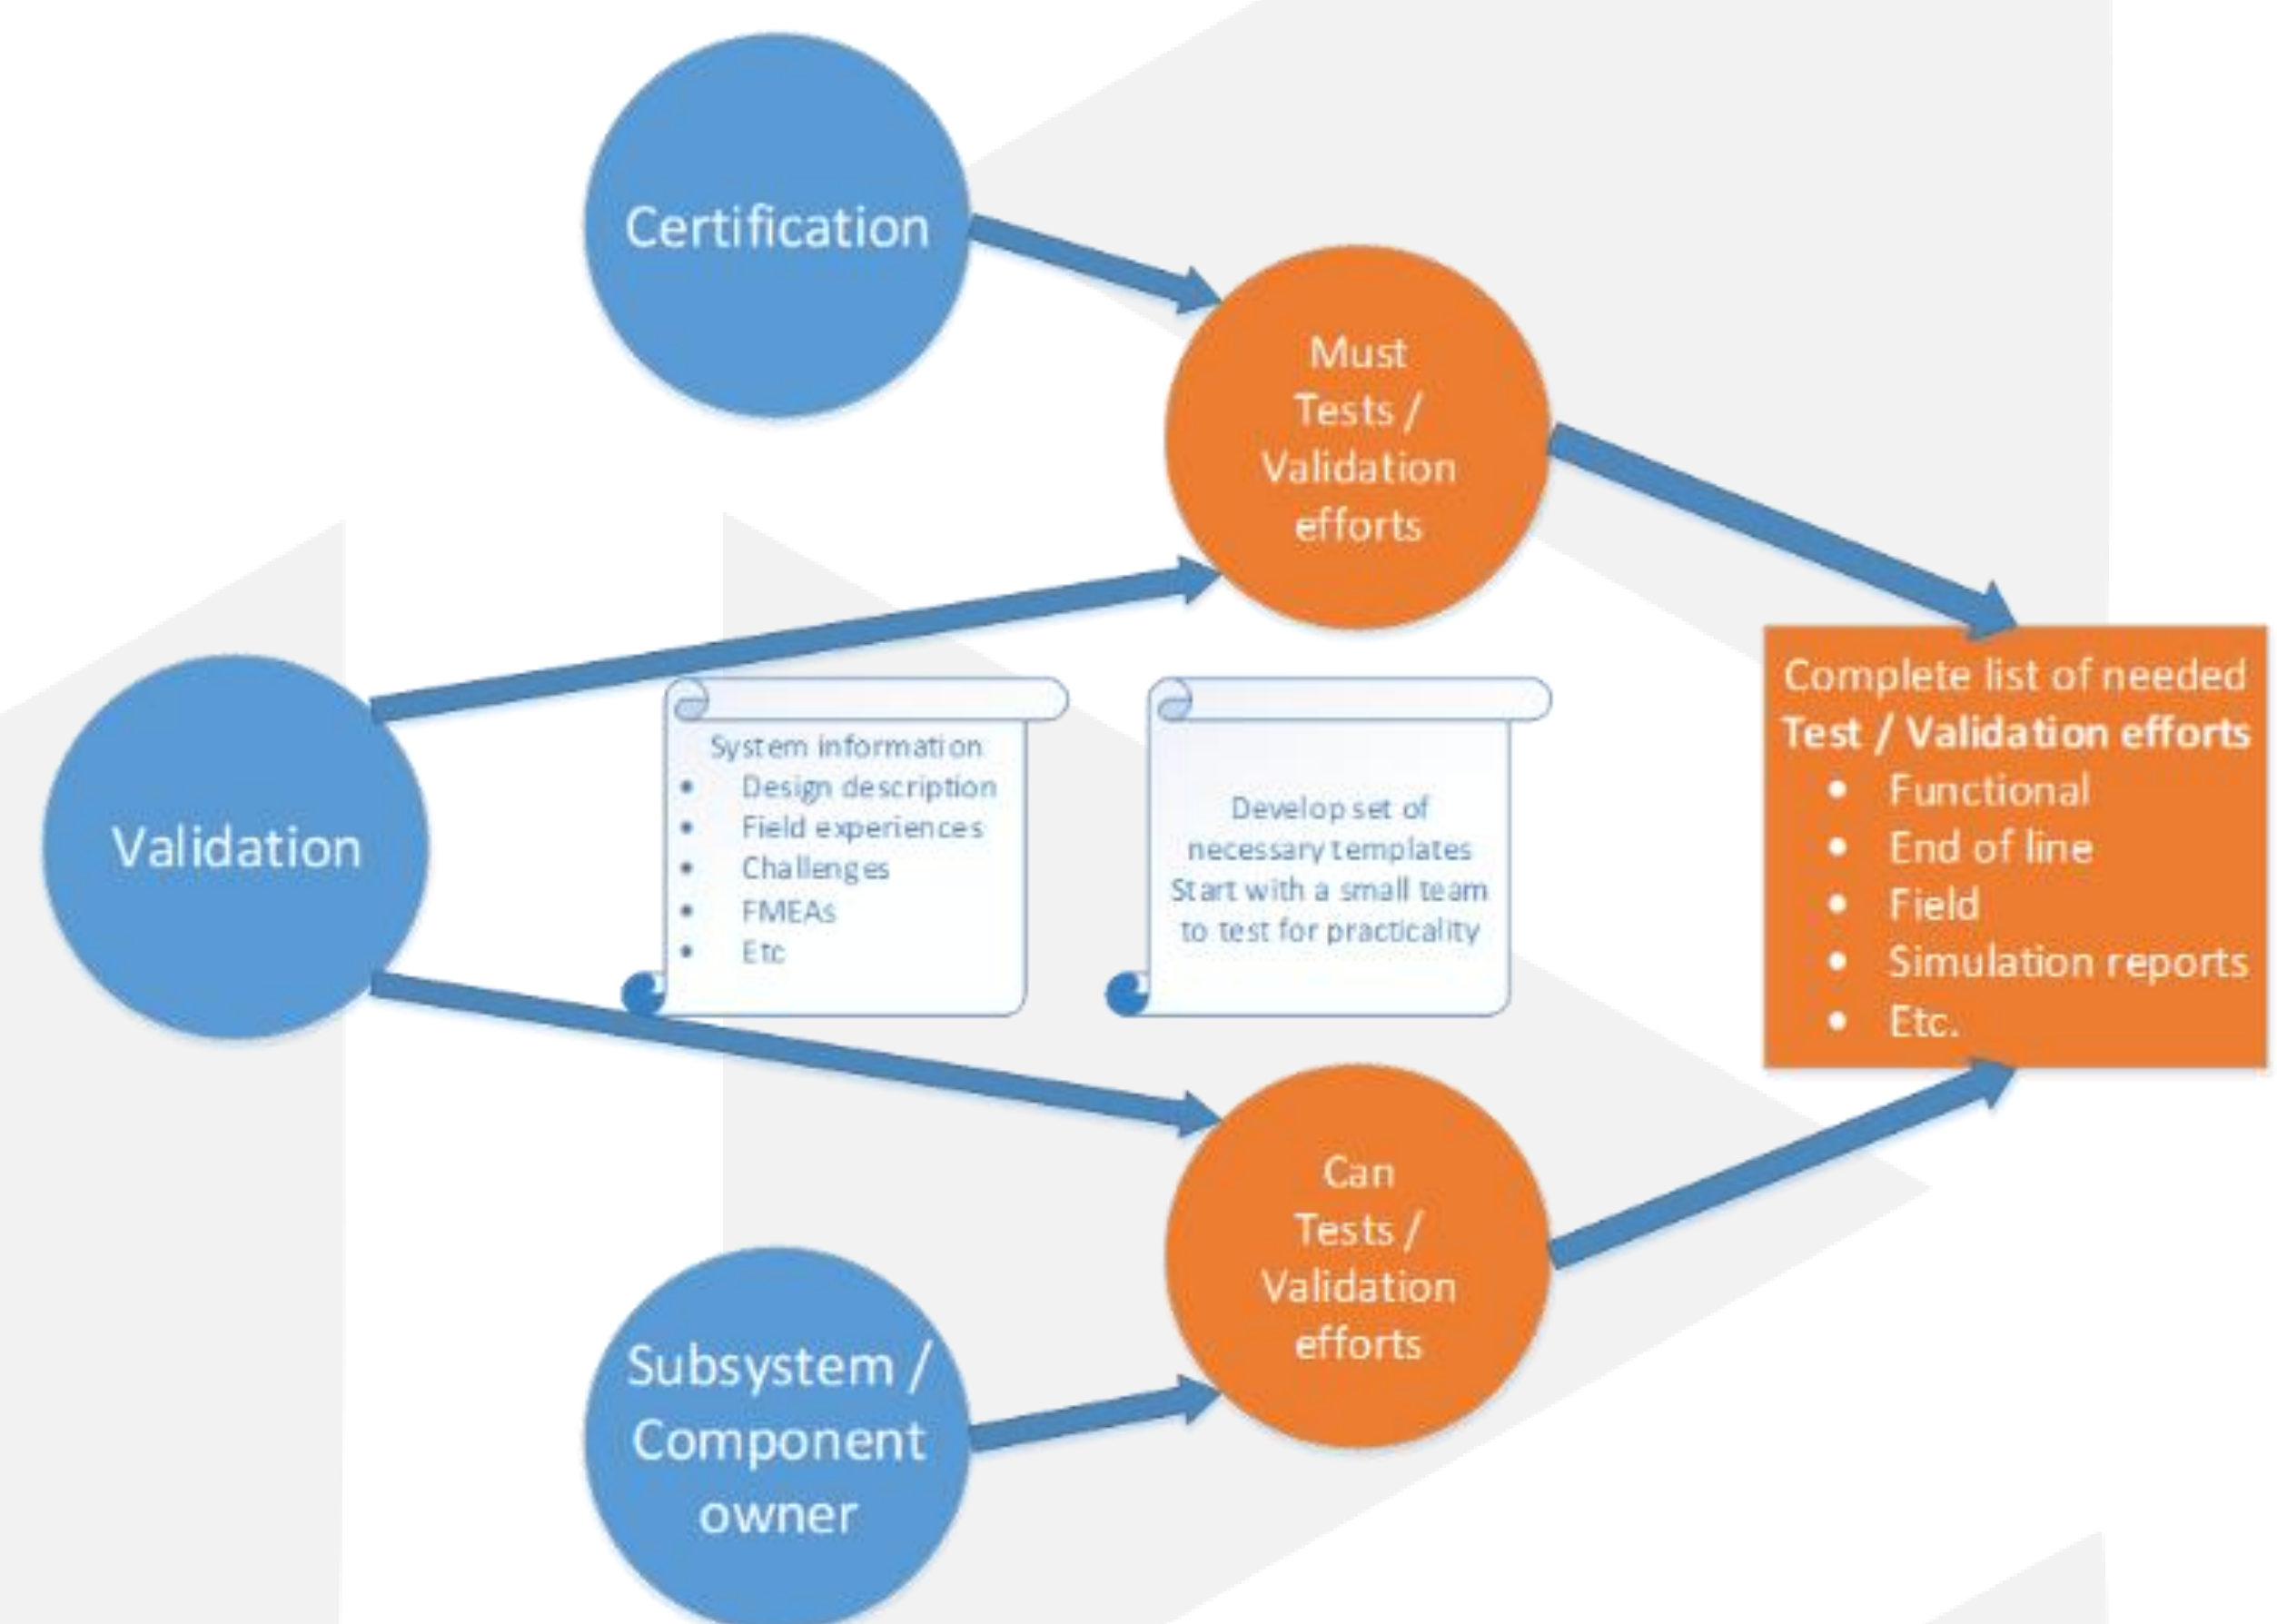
Certification

Must Tests / Validation efforts

Validation

System information
- Design description
- Field experiences
- Challenges
- FMEAs
- Etc

Develop set of necessary templates Start with a small team to test for practicality

Complete list of needed **Test / Validation efforts**
- Functional
- End of line
- Field
- Simulation reports
- Etc.

Can Tests / Validation efforts

Subsystem / Component owner